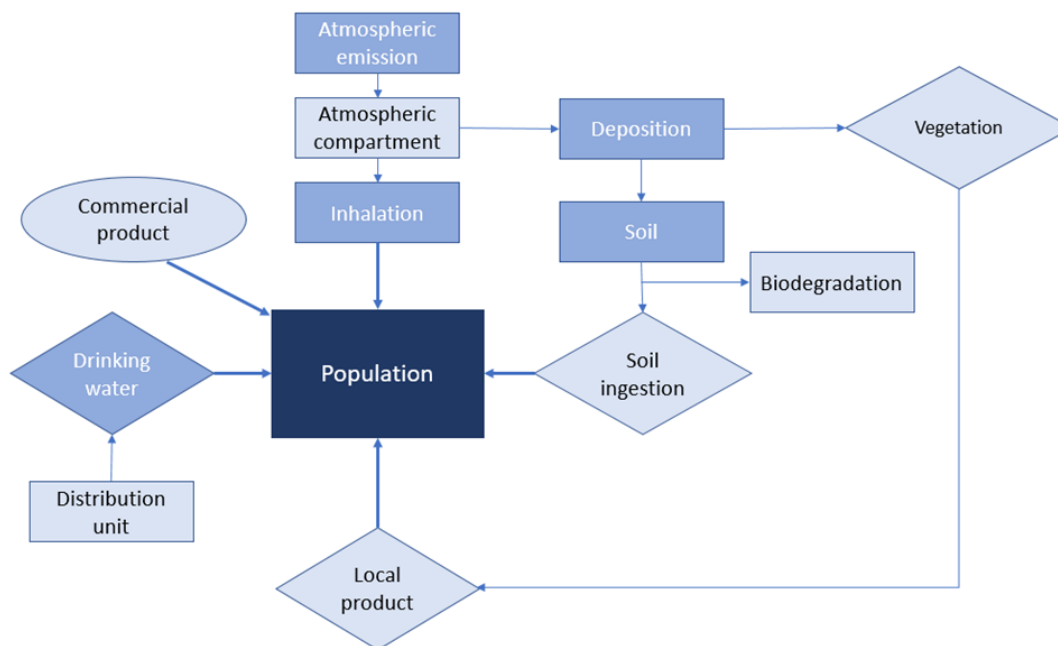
Atmospheric emission

Atmospheric compartment

Deposition

Vegetation

Commercial product

Inhalation

Soil

Biodegradation

Drinking water

Population

Soil ingestion

Distribution unit

Local product